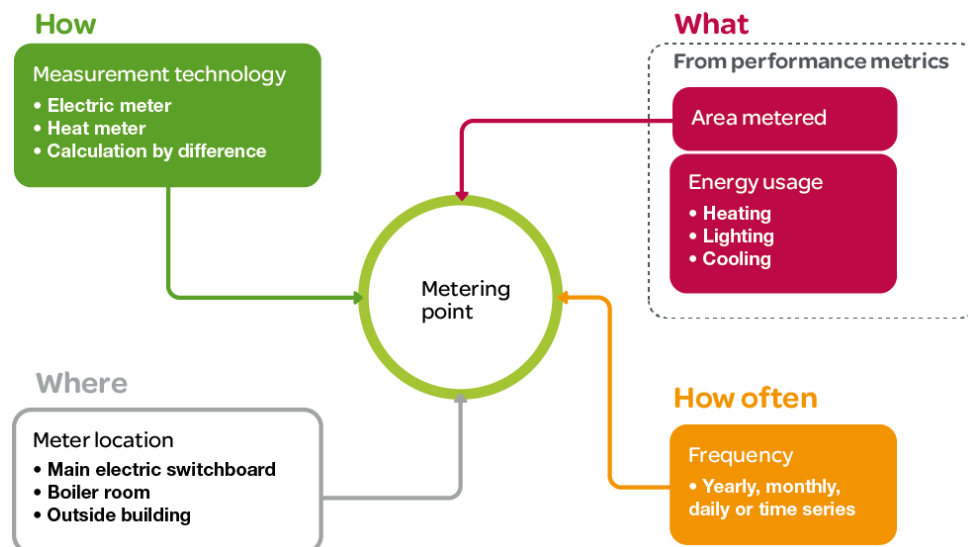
How

Measurement technology
• Electric meter
• Heat meter
• Calculation by difference

What

From performance metrics

Area metered

Energy usage
• Heating
• Lighting
• Cooling

Metering point

Where

Meter location
• Main electric switchboard
• Boiler room
• Outside building

How often

Frequency
• Yearly, monthly, daily or time series